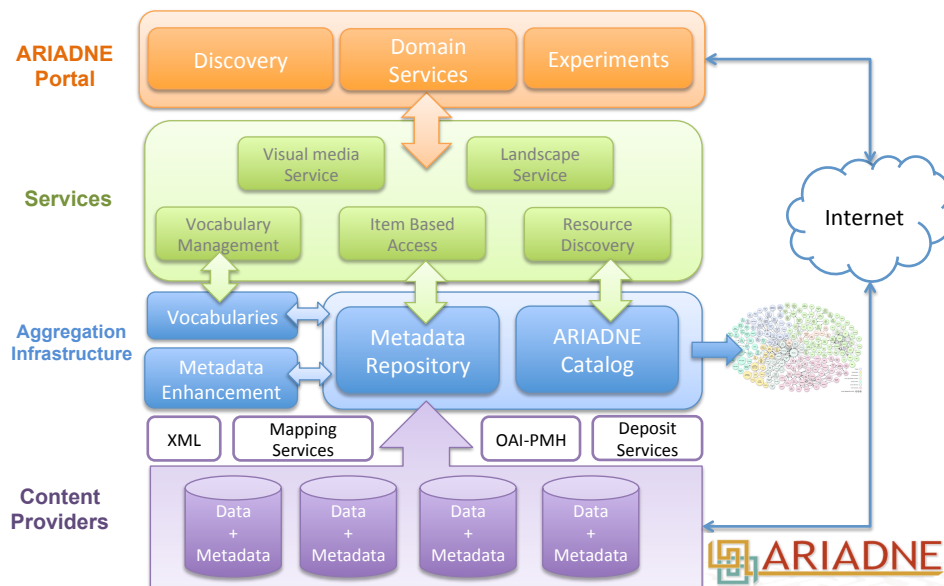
ARIADNE Portal

Discovery

Domain Services

Experiments

Services

Visual media Service

Landscape Service

Vocabulary Management

Item Based Access

Resource Discovery

Internet

Aggregation Infrastructure

Vocabularies

Metadata Enhancement

Metadata Repository

ARIADNE Catalog

XML

Mapping Services

OAI-PMH

Deposit Services

Content Providers

Data + Metadata

Data + Metadata

Data + Metadata

Data + Metadata

ARIADNE